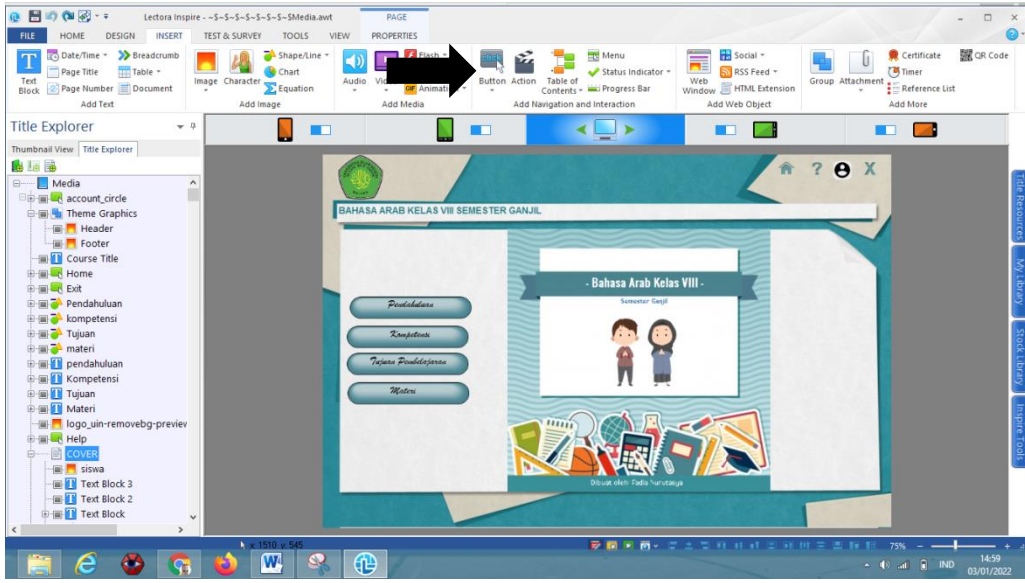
Lectora Inspire - ~$~$~$~$~$~$Media.awt
PAGE
FILE HOME DESIGN INSERT TEST & SURVEY TOOLS VIEW PROPERTIES

Text Block
Date/Time
Page Title
Page Number
Breadcrumb
Table
Document
Add Text
Image Character
Shape/Line
Chart
Equation
Add Image
Audio Vi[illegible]
Flash
GIF Animati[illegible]
Add Media
Button Action
Table of Contents
Menu
Status Indicator
Progress Bar
Add Navigation and Interaction
Web Window
Social
RSS Feed
HTML Extension
Add Web Object
Group Attachment
Certificate
Timer
Reference List
QR Code
Add More

Title Explorer
Thumbnail View Title Explorer

Media
account_circle
Theme Graphics
Header
Footer
Course Title
Home
Exit
Pendahuluan
kompetensi
Tujuan
materi
pendahuluan
Kompetensi
Tujuan
Materi
logo_uin-removebg-previev
Help
COVER
siswa
Text Block 3
Text Block 2
Text Block

BAHASA ARAB KELAS VIII SEMESTER GANJIL

X

Pendahuluan
Kompetensi
Tujuan Pembelajaran
Materi

- Bahasa Arab Kelas VIII -
Semester Ganjil

Dibuat oleh: Fadia Nurutsaya

Title Resources
My Library
Stock Library
Inspire Tools

x: 1510 y: 545
75%
IND
14:59
03/01/2022